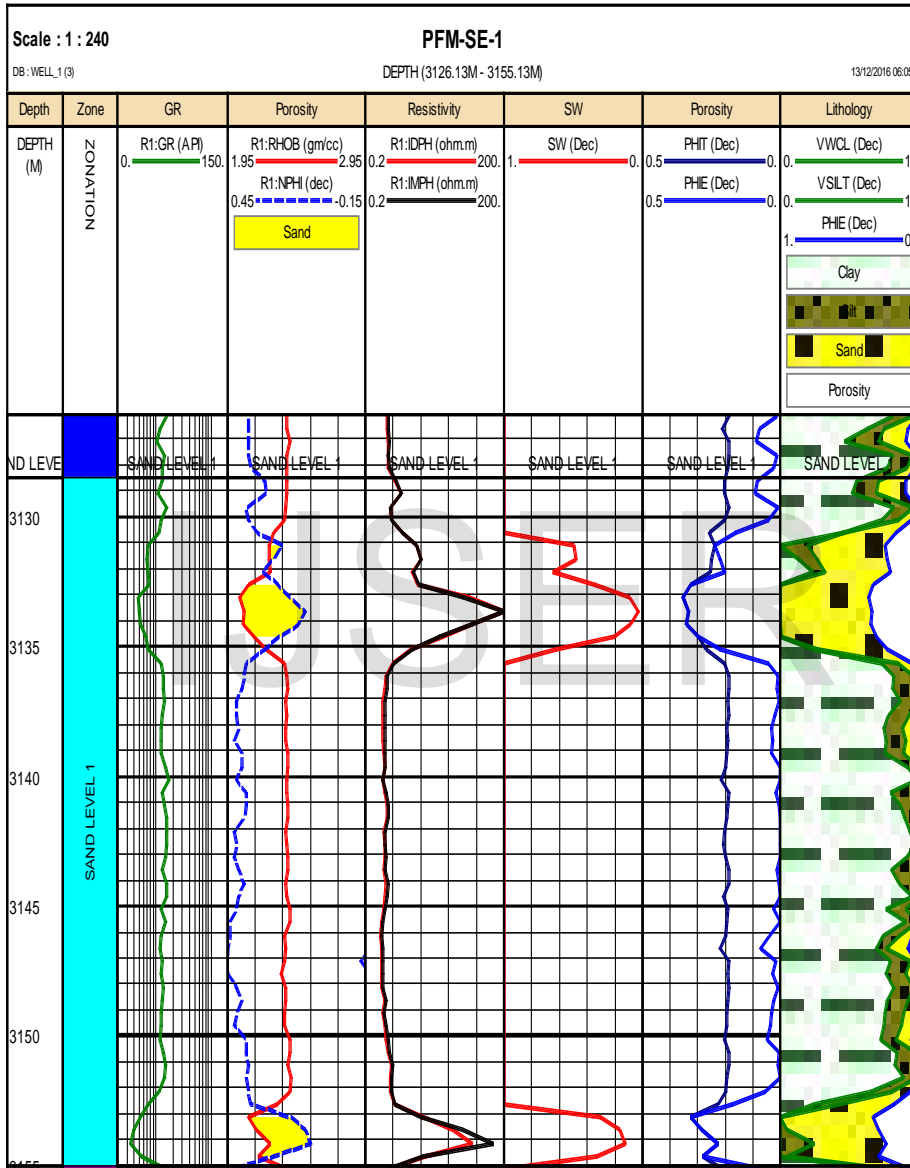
Scale : 1 : 240

PFM-SE-1

DB : WELL_1 (3)

DEPTH (3126.13M - 3155.13M)

13/12/2016 06:0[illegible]

| Depth | Zone | GR | Porosity | Resistivity | SW | Porosity | Lithology |
|---|---|---|---|---|---|---|---|
| DEPTH (M) | ZONATION | R1:GR (API) 0. 150. | R1:RHOB (gm/cc) 1.95 2.95 R1:NPHI (dec) 0.45 -0.15 Sand | R1:IDPH (ohm.m) 0.2 200. R1:IMPH (ohm.m) 0.2 200. | SW (Dec) 1. 0. | PHIT (Dec) 0.5 0. PHIE (Dec) 0.5 0. | VWCL (Dec) 0. 1 VSILT (Dec) 0. 1 PHIE (Dec) 1. 0 Clay Silt Sand Porosity |

ND LEVE

SAND LEVEL 1

SAND LEVEL 1

SAND LEVEL 1

SAND LEVEL 1

SAND LEVEL 1

SAND LEVEL 1

3130

3135

3140

SAND LEVEL 1

3145

3150

IJSER